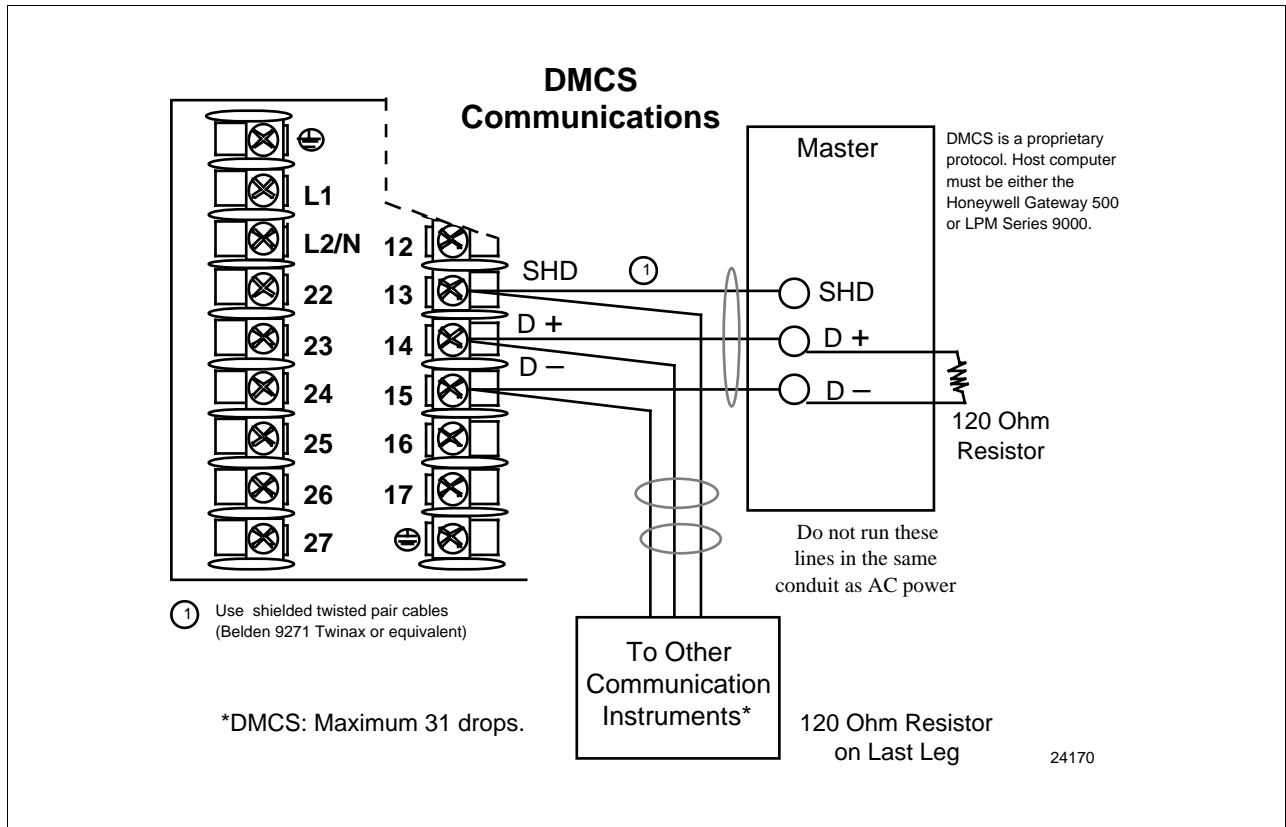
DMCS Communications

L1
L2/N
22
23
24
25
26
27

12
13
14
15
16
17

SHD ①
D +
D –

Master
SHD
D +
D –

DMCS is a proprietary protocol. Host computer must be either the Honeywell Gateway 500 or LPM Series 9000.

120 Ohm Resistor

Do not run these lines in the same conduit as AC power

① Use shielded twisted pair cables (Belden 9271 Twinax or equivalent)

To Other Communication Instruments*

*DMCS: Maximum 31 drops.

120 Ohm Resistor on Last Leg

24170